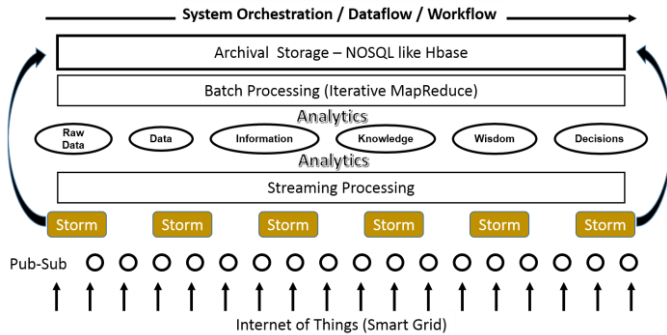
System Orchestration / Dataflow / Workflow

Archival Storage – NOSQL like Hbase

Batch Processing (Iterative MapReduce)

Analytics

Raw Data

Data

Information

Knowledge

Wisdom

Decisions

Analytics

Streaming Processing

Storm

Storm

Storm

Storm

Storm

Storm

Pub-Sub

Internet of Things (Smart Grid)